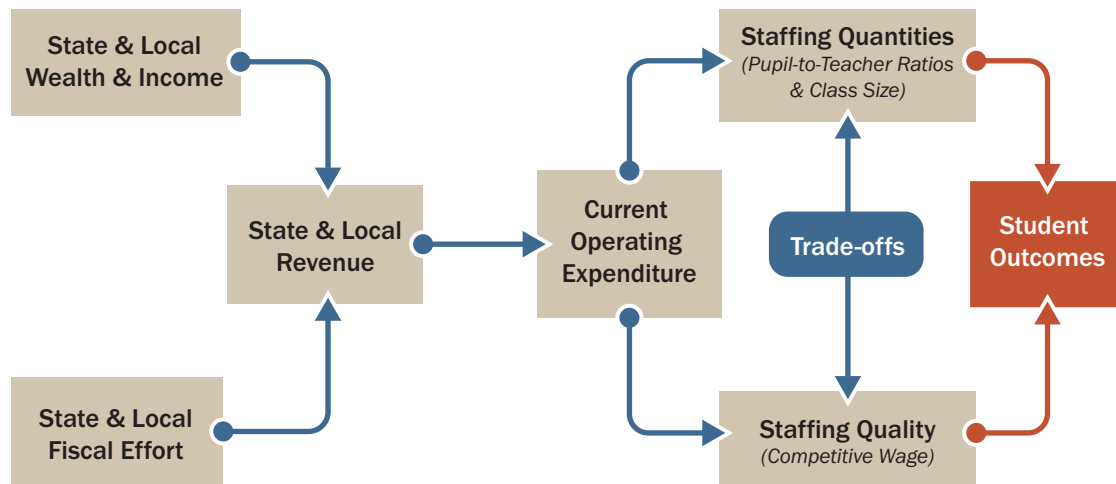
State & Local Wealth & Income

State & Local Fiscal Effort

State & Local Revenue

Current Operating Expenditure

Staffing Quantities
(Pupil-to-Teacher Ratios & Class Size)

Trade-offs

Staffing Quality
(Competitive Wage)

Student Outcomes